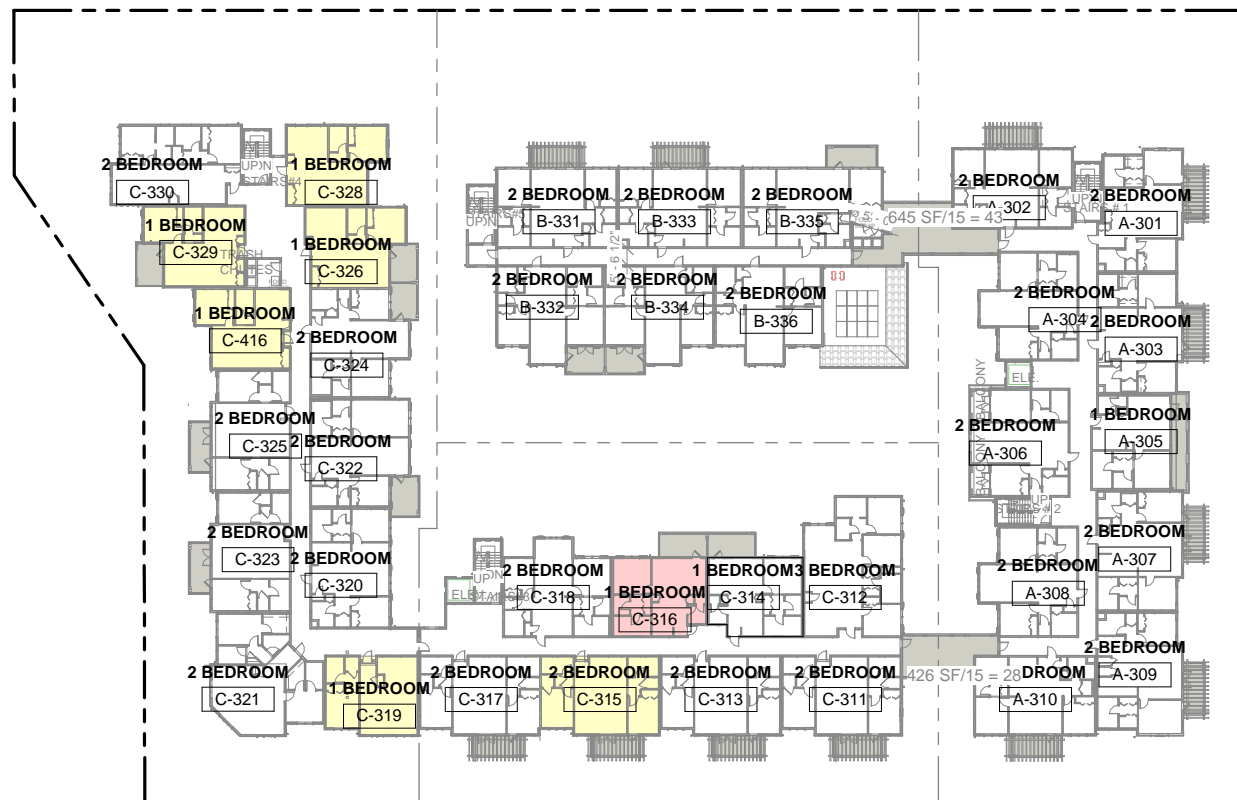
2 BEDROOM
C-330
UP DN
STAIRS #4
1 BEDROOM
C-328
1 BEDROOM
C-329
TRASH CHUTES
1 BEDROOM
C-326
1 BEDROOM
C-416
2 BEDROOM
C-324
2 BEDROOM
C-325
2 BEDROOM
C-322
2 BEDROOM
C-323
2 BEDROOM
C-320
2 BEDROOM
C-321
1 BEDROOM
C-319
2 BEDROOM
C-317
2 BEDROOM
C-315
2 BEDROOM
C-313
2 BEDROOM
C-311
2 BEDROOM
C-318
1 BEDROOM
C-316
1 BEDROOM
C-314
3 BEDROOM
C-312
UP DN
ELEV
STAIRS #3
2 BEDROOM
B-331
2 BEDROOM
B-333
2 BEDROOM
B-335
645 SF/15 = 43
STAIRS #5
UP DN
2 BEDROOM
B-332
2 BEDROOM
B-334
2 BEDROOM
B-336
2 BEDROOM
A-302
UP DN
STAIRS #1
2 BEDROOM
A-301
2 BEDROOM
A-304
2 BEDROOM
A-303
ELE.
BALCONY
2 BEDROOM
A-306
1 BEDROOM
A-305
UP
STAIRS #2
2 BEDROOM
A-307
2 BEDROOM
A-308
2 BEDROOM
A-309
426 SF/15 = 28
DROOM
A-310